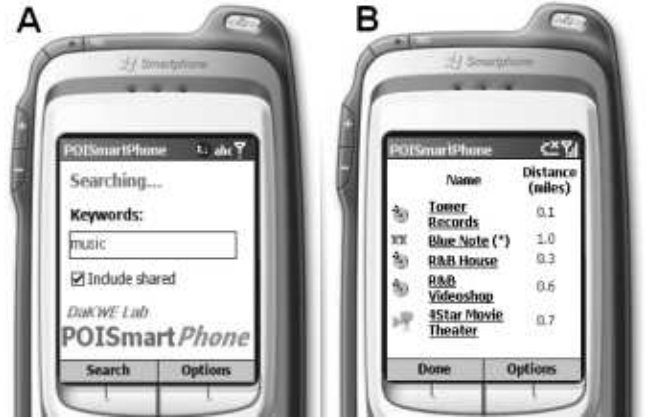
A

Smartphone

POISmartPhone abc

Searching...

Keywords:

music

☑ Include shared

DaKWE Lab
POISmartPhone

Search | Options

B

Smartphone

POISmartPhone

| | Name | Distance (miles) |
|---|---|---|
| | Tower Records | 0.1 |
| | Blue Note (*) | 1.0 |
| | R&B House | 0.3 |
| | R&B Videoshop | 0.6 |
| | 4Star Movie Theater | 0.7 |

Done | Options